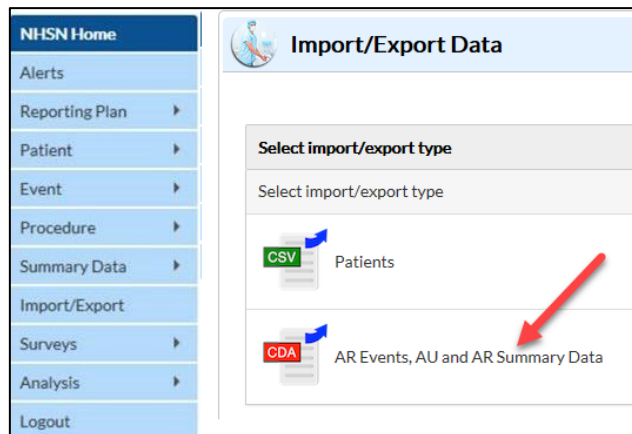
NHSN Home
Alerts
Reporting Plan
Patient
Event
Procedure
Summary Data
Import/Export
Surveys
Analysis
Logout

Import/Export Data

Select import/export type

Select import/export type

CSV
Patients

CDA
AR Events, AU and AR Summary Data